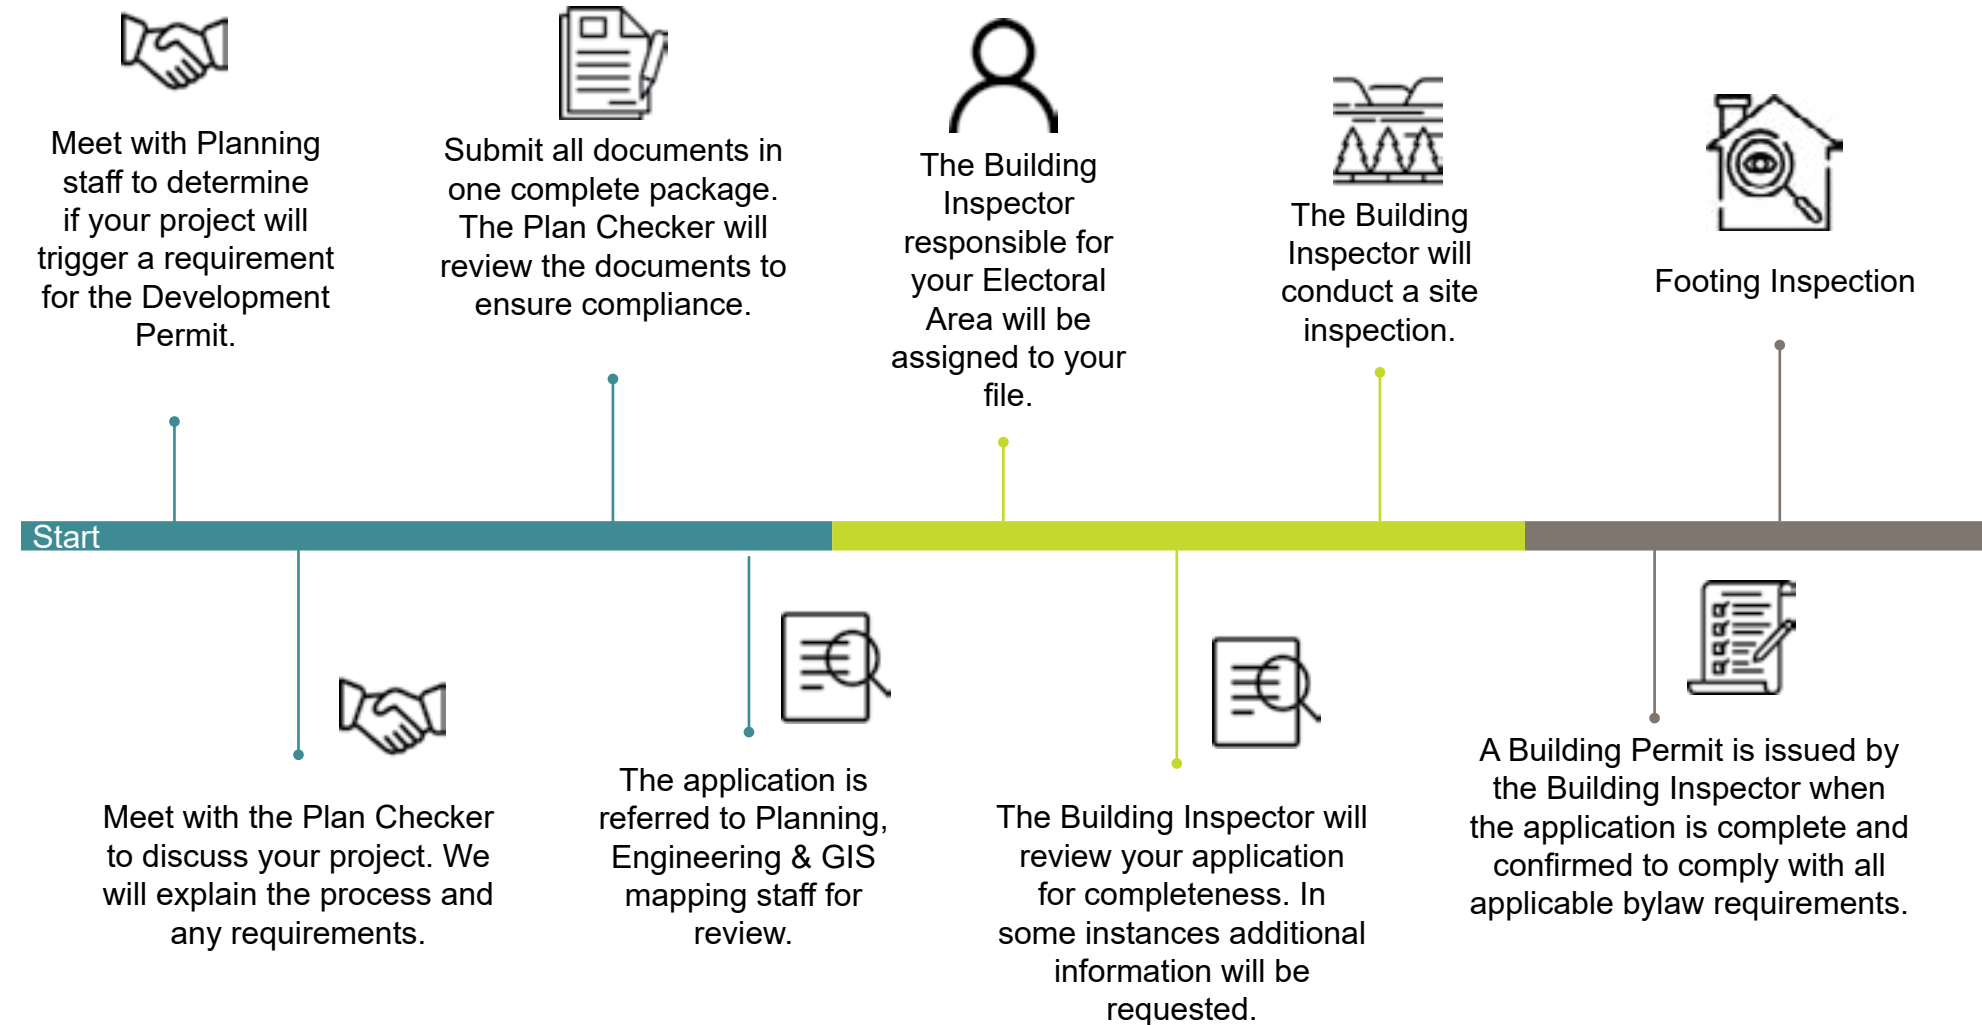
Meet with Planning staff to determine if your project will trigger a requirement for the Development Permit.

Submit all documents in one complete package. The Plan Checker will review the documents to ensure compliance.

The Building Inspector responsible for your Electoral Area will be assigned to your file.

The Building Inspector will conduct a site inspection.

Footing Inspection

Start

Meet with the Plan Checker to discuss your project. We will explain the process and any requirements.

The application is referred to Planning, Engineering & GIS mapping staff for review.

The Building Inspector will review your application for completeness. In some instances additional information will be requested.

A Building Permit is issued by the Building Inspector when the application is complete and confirmed to comply with all applicable bylaw requirements.